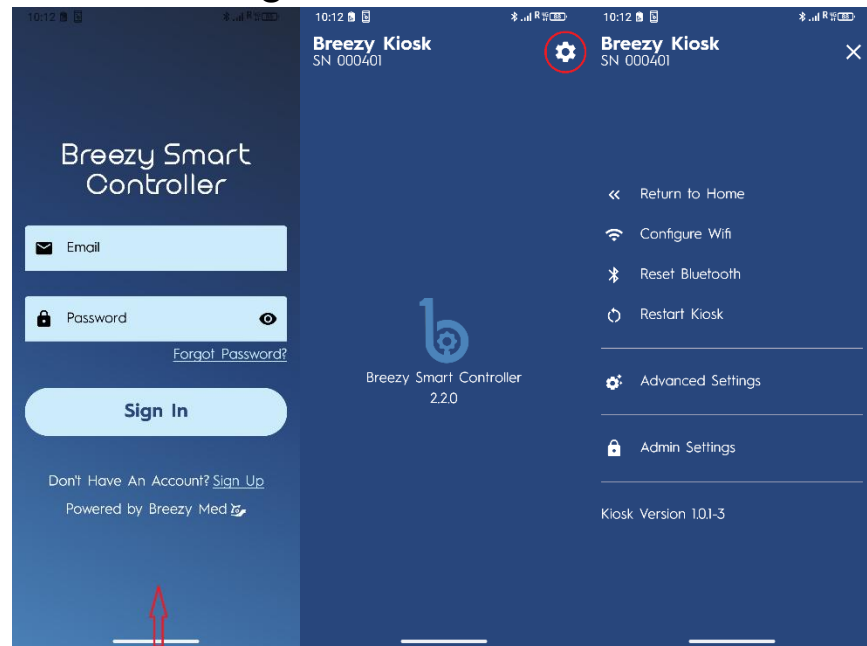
10:12

Breezy Smart Controller

Email

Password

Forgot Password?

Sign In

Don't Have An Account? Sign Up

Powered by Breezy Med

10:12

Breezy Kiosk
SN 000401

Breezy Smart Controller
2.2.0

10:12

Breezy Kiosk
SN 000401

Return to Home

Configure Wifi

Reset Bluetooth

Restart Kiosk

Advanced Settings

Admin Settings

Kiosk Version 1.0.1-3